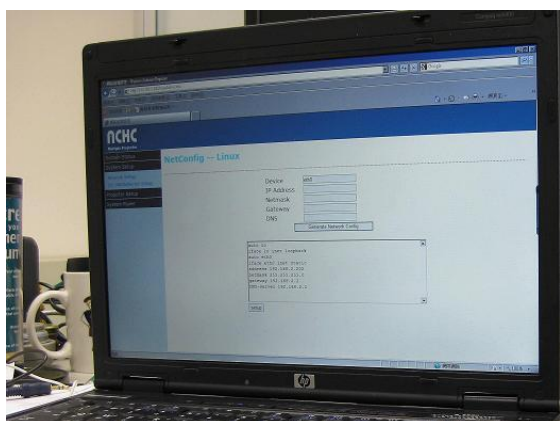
NCHC

NetConfig -- Linux

Device eth0
IP Address
Netmask
Gateway
DNS

Generate Network Config

auto lo
iface lo inet loopback
auto eth0
iface eth0 inet static
address 192.168.1.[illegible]
netmask 255.255.255.0
gateway 192.168.1.1
dns-nameservers 192.168.1.1

Setup